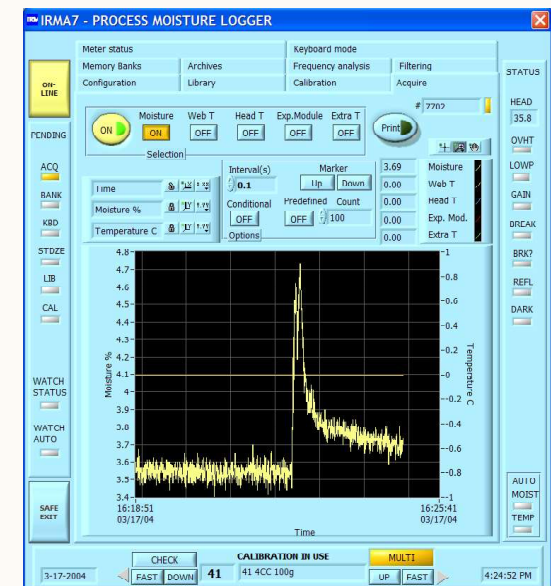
IRMA7 - PROCESS MOISTURE LOGGER

Meter status
Keyboard mode
Memory Banks
Archives
Frequency analysis
Filtering
Configuration
Library
Calibration
Acquire

STATUS

ON-LINE

PENDING

ACQ

BANK

KBD

STDZE

LIB

CAL

WATCH STATUS

WATCH AUTO

SAFE EXIT

ON
Moisture
ON
Web T
OFF
Head T
OFF
Exp.Module
OFF
Extra T
OFF
Selection
Print

# 7702

Time
Moisture %
Temperature C

Interval(s)
0.1
Marker
Up
Down
Conditional
OFF
Predefined
OFF
Count
100
Options

3.69
Moisture
0.00
Web T
0.00
Head T
0.00
Exp. Mod.
0.00
Extra T

HEAD
35.8
OVHT
LOWP
GAIN
BREAK
BRK?
REFL
DARK

AUTO MOIST
TEMP

4.8
4.7
4.6
4.5
4.4
4.3
4.2
4.1
4
3.9
3.8
3.7
3.6
3.5
3.4
Moisture %
1
0.8
0.6
0.4
0.2
0
-0.2
-0.4
-0.6
-0.8
-1
Temperature C
16:18:51
03/17/04
16:25:41
03/17/04
Time

3-17-2004
CHECK
FAST
DOWN
41
CALIBRATION IN USE
41 4CC 100g
MULTI
UP
FAST
4:24:52 PM